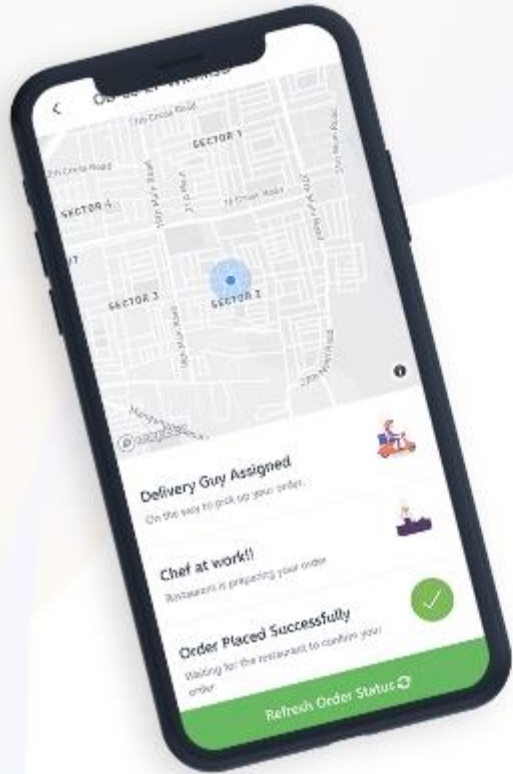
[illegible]

7th Circle Road

SECTOR 1

27th Circle Road

SECTOR 4

16th Main Road

31st Road

19 Cross Road

27th Main Road

SECTOR 3

SECTOR 2

27th Main Road

Delivery Guy Assigned

On the way to pick up your order

Chef at work!!

Restaurant is preparing your order

Order Placed Successfully

Waiting for the restaurant to confirm your order

Refresh Order Status